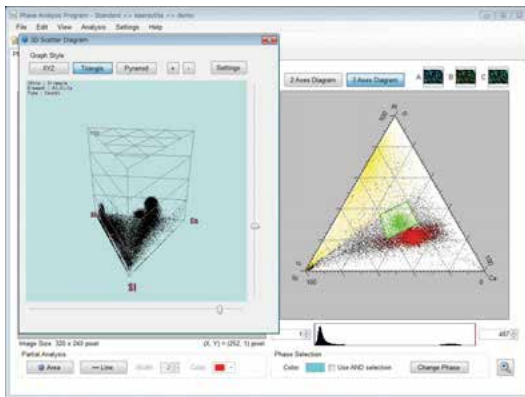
Phase Analysis Program - Standard << teacher/ba << demo

File Edit View Analysis Settings Help

3D Scatter Diagram

Graph Style

XYZ Triangle Pyramid + - Settings

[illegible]

100

Si

Si

Ba

2 Axes Diagram 3 Axes Diagram A B C

Ni

100

Ca

Si

100

Image Size 320 x 240 pixel (X, Y) = (252, 1) pixel

1 467

Partial Analysis

Area Line Width Color

Phase Selection

Color Use AND selection Change Phase